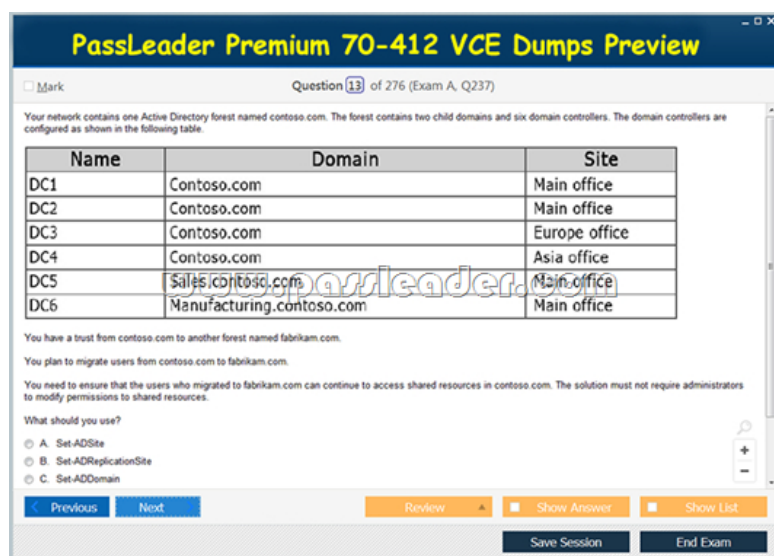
PassLeader Premium 70-412 VCE Dumps Preview

Mark

Question 13 of 276 (Exam A, Q237)

Your network contains one Active Directory forest named contoso.com. The forest contains two child domains and six domain controllers. The domain controllers are configured as shown in the following table.

| Name | Domain | Site |
|---|---|---|
| DC1 | Contoso.com | Main office |
| DC2 | Contoso.com | Main office |
| DC3 | Contoso.com | Europe office |
| DC4 | Contoso.com | Asia office |
| DC5 | Sales.contoso.com | Main office |
| DC6 | Manufacturing.contoso.com | Main office |

www.passleader.com

You have a trust from contoso.com to another forest named fabrikam.com.

You plan to migrate users from contoso.com to fabrikam.com.

You need to ensure that the users who migrated to fabrikam.com can continue to access shared resources in contoso.com. The solution must not require administrators to modify permissions to shared resources.

What should you use?

A. Set-ADSite
B. Set-ADReplicationSite
C. Set-ADDomain

Previous Next Review Show Answer Show List

Save Session End Exam